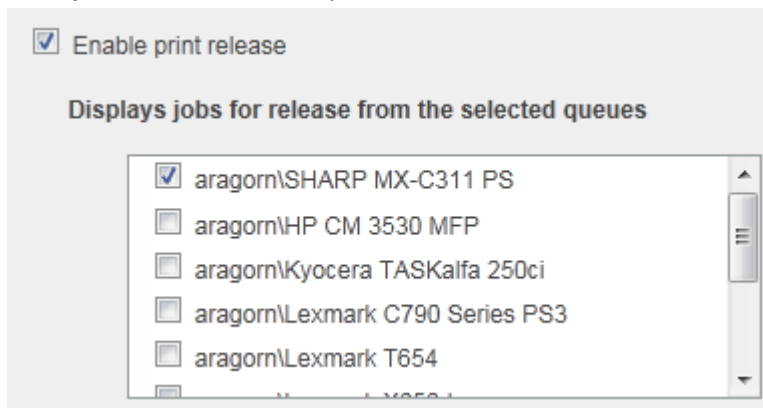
Enable print release

Displays jobs for release from the selected queues

aragorn\SHARP MX-C311 PS
aragorn\HP CM 3530 MFP
aragorn\Kyocera TASKalfa 250ci
aragorn\Lexmark C790 Series PS3
aragorn\Lexmark T654
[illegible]